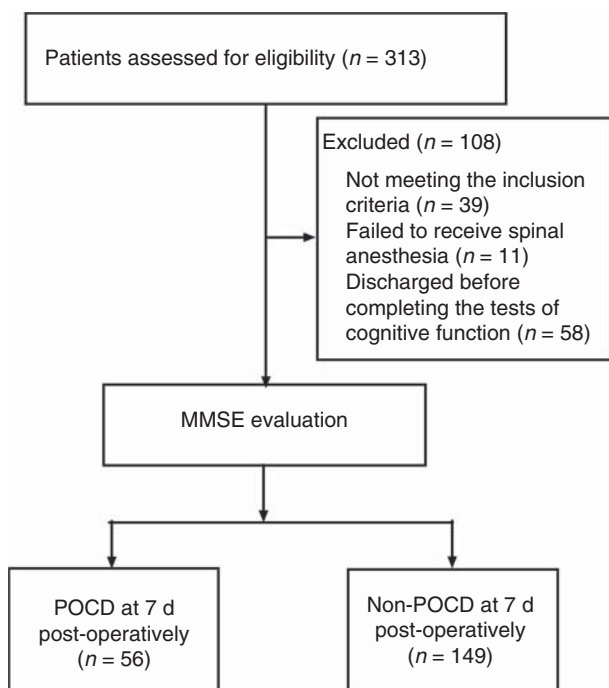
Patients assessed for eligibility ($n = 313$)

Excluded ($n = 108$)

Not meeting the inclusion criteria ($n = 39$)
Failed to receive spinal anesthesia ($n = 11$)
Discharged before completing the tests of cognitive function ($n = 58$)

MMSE evaluation

POCD at 7 d post-operatively ($n = 56$)

Non-POCD at 7 d post-operatively ($n = 149$)